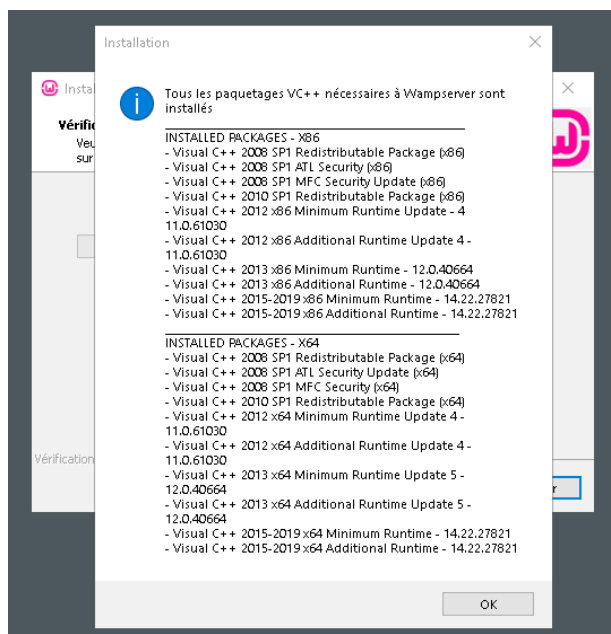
Installation

Insta

Vérifi
Veu
sur

Vérification

r

Tous les paquetages VC++ nécessaires à Wampserver sont installés

INSTALLED PACKAGES - X86
- Visual C++ 2008 SP1 Redistributable Package (x86)
- Visual C++ 2008 SP1 ATL Security (x86)
- Visual C++ 2008 SP1 MFC Security Update (x86)
- Visual C++ 2010 SP1 Redistributable Package (x86)
- Visual C++ 2012 x86 Minimum Runtime Update - 4 11.0.61030
- Visual C++ 2012 x86 Additional Runtime Update 4 - 11.0.61030
- Visual C++ 2013 x86 Minimum Runtime - 12.0.40664
- Visual C++ 2013 x86 Additional Runtime - 12.0.40664
- Visual C++ 2015-2019 x86 Minimum Runtime - 14.22.27821
- Visual C++ 2015-2019 x86 Additional Runtime - 14.22.27821

INSTALLED PACKAGES - X64
- Visual C++ 2008 SP1 Redistributable Package (x64)
- Visual C++ 2008 SP1 ATL Security Update (x64)
- Visual C++ 2008 SP1 MFC Security (x64)
- Visual C++ 2010 SP1 Redistributable Package (x64)
- Visual C++ 2012 x64 Minimum Runtime Update 4 - 11.0.61030
- Visual C++ 2012 x64 Additional Runtime Update 4 - 11.0.61030
- Visual C++ 2013 x64 Minimum Runtime Update 5 - 12.0.40664
- Visual C++ 2013 x64 Additional Runtime Update 5 - 12.0.40664
- Visual C++ 2015-2019 x64 Minimum Runtime - 14.22.27821
- Visual C++ 2015-2019 x64 Additional Runtime - 14.22.27821

OK